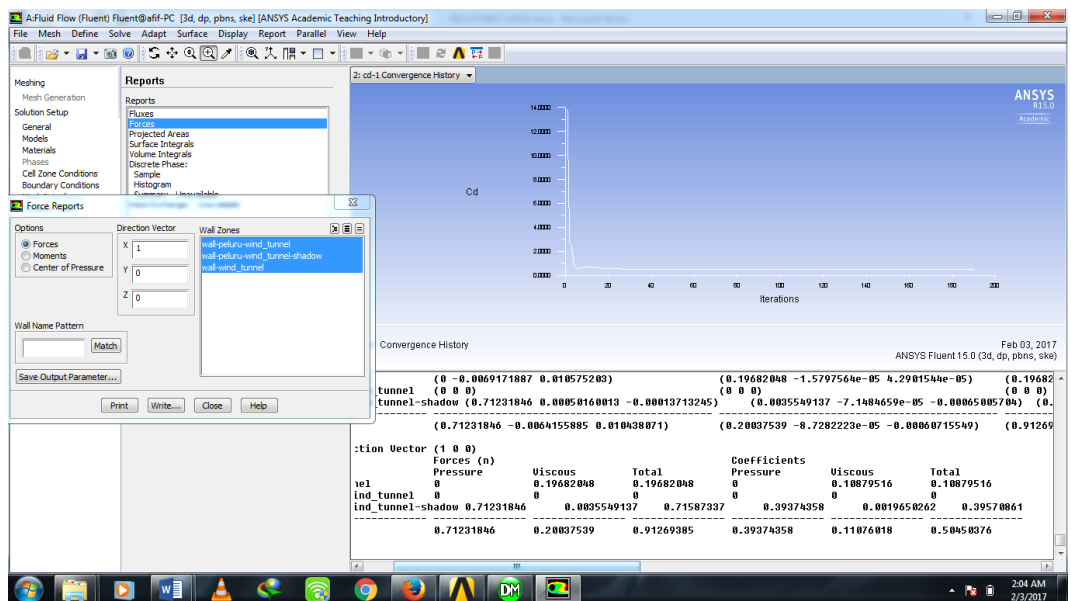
A:Fluid Flow (Fluent) Fluent@afif-PC [3d, dp, pbns, ske] [ANSYS Academic Teaching Introductory]

File Mesh Define Solve Adapt Surface Display Report Parallel View Help

Meshing
Mesh Generation
Solution Setup
General
Models
Materials
Phases
Cell Zone Conditions
Boundary Conditions

Reports
Reports
Fluxes
Forces
Projected Areas
Surface Integrals
Volume Integrals
Discrete Phase:
Sample
Histogram
Summary - Unavailable

Force Reports
Options
Forces
Moments
Center of Pressure
Direction Vector
X 1
Y 0
Z 0
Wall Zones
wall-peluru-wind_tunnel
wall-peluru-wind_tunnel-shadow
wall-wind_tunnel
Wall Name Pattern
Match
Save Output Parameter...
Print Write... Close Help

2: cd-1 Convergence History

ANSYS
R15.0
Academic

Cd
14.0000
12.0000
10.0000
8.0000
6.0000
4.0000
2.0000
0.0000
0 20 40 60 80 100 120 140 160 180 200
Iterations

Convergence History
Feb 03, 2017
ANSYS Fluent 15.0 (3d, dp, pbns, ske)

(0 -0.0069171887 0.010575203) (0.19682048 -1.5797564e-05 4.2901544e-05) (0.19682
tunnel (0 0 0) (0 0 0) (0 0 0)
tunnel-shadow (0.71231846 0.00050160013 -0.00013713245) (0.0035549137 -7.1484659e-05 -0.00065005704) (0.
(0.71231846 -0.0064155885 0.010438071) (0.20037539 -8.7282223e-05 -0.00060715549) (0.91269

ction Vector (1 0 0)
Forces (n) Coefficients
Pressure Viscous Total Pressure Viscous Total
nel 0 0.19682048 0.19682048 0 0.10879516 0.10879516
ind_tunnel 0 0 0 0 0 0
ind_tunnel-shadow 0.71231846 0.0035549137 0.71587337 0.39374358 0.0019650262 0.39570861
0.71231846 0.20037539 0.91269385 0.39374358 0.11076018 0.50450376

2:04 AM
2/3/2017